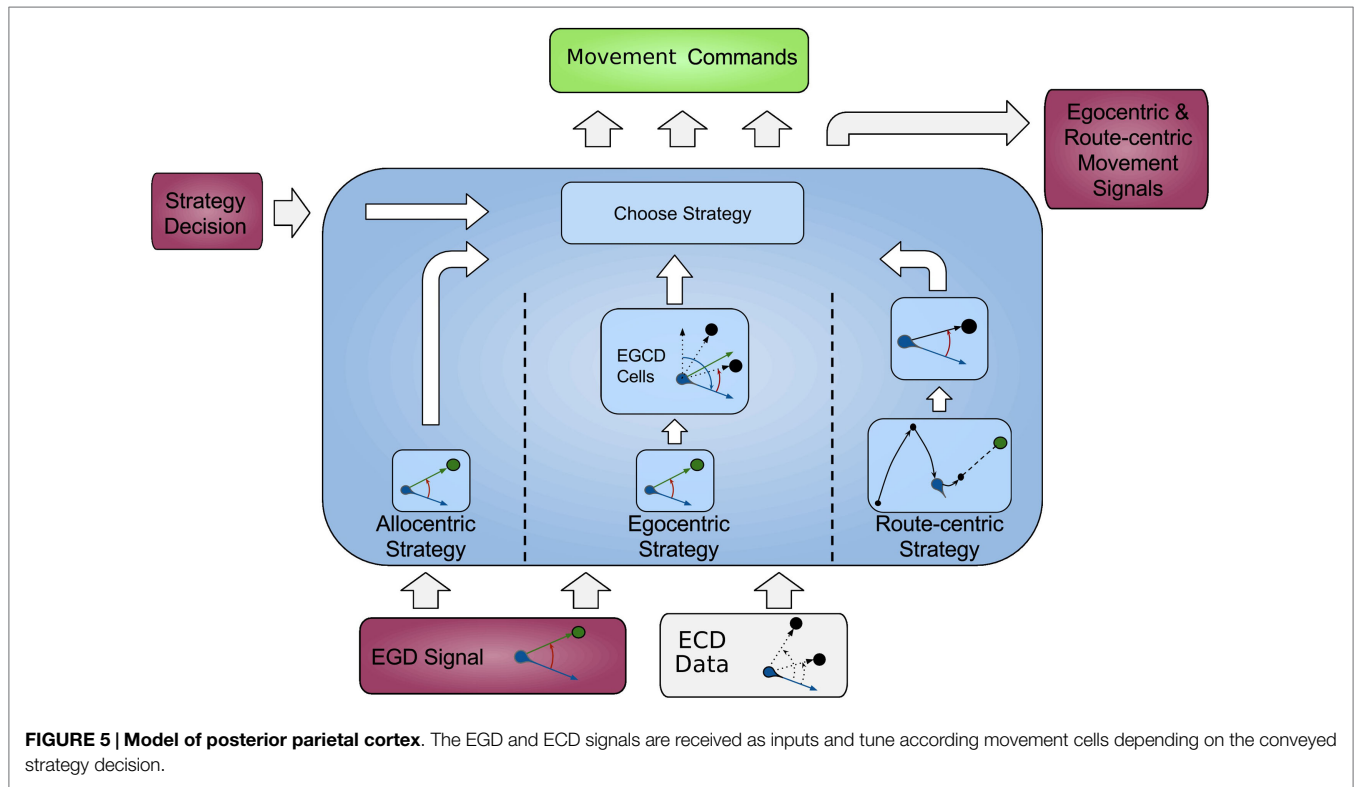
Movement Commands

Egocentric & Route-centric Movement Signals

Strategy Decision

Choose Strategy

EGCD Cells

Allocentric Strategy

Egocentric Strategy

Route-centric Strategy

EGD Signal

ECD Data

**FIGURE 5 | Model of posterior parietal cortex**. The EGD and ECD signals are received as inputs and tune according movement cells depending on the conveyed strategy decision.